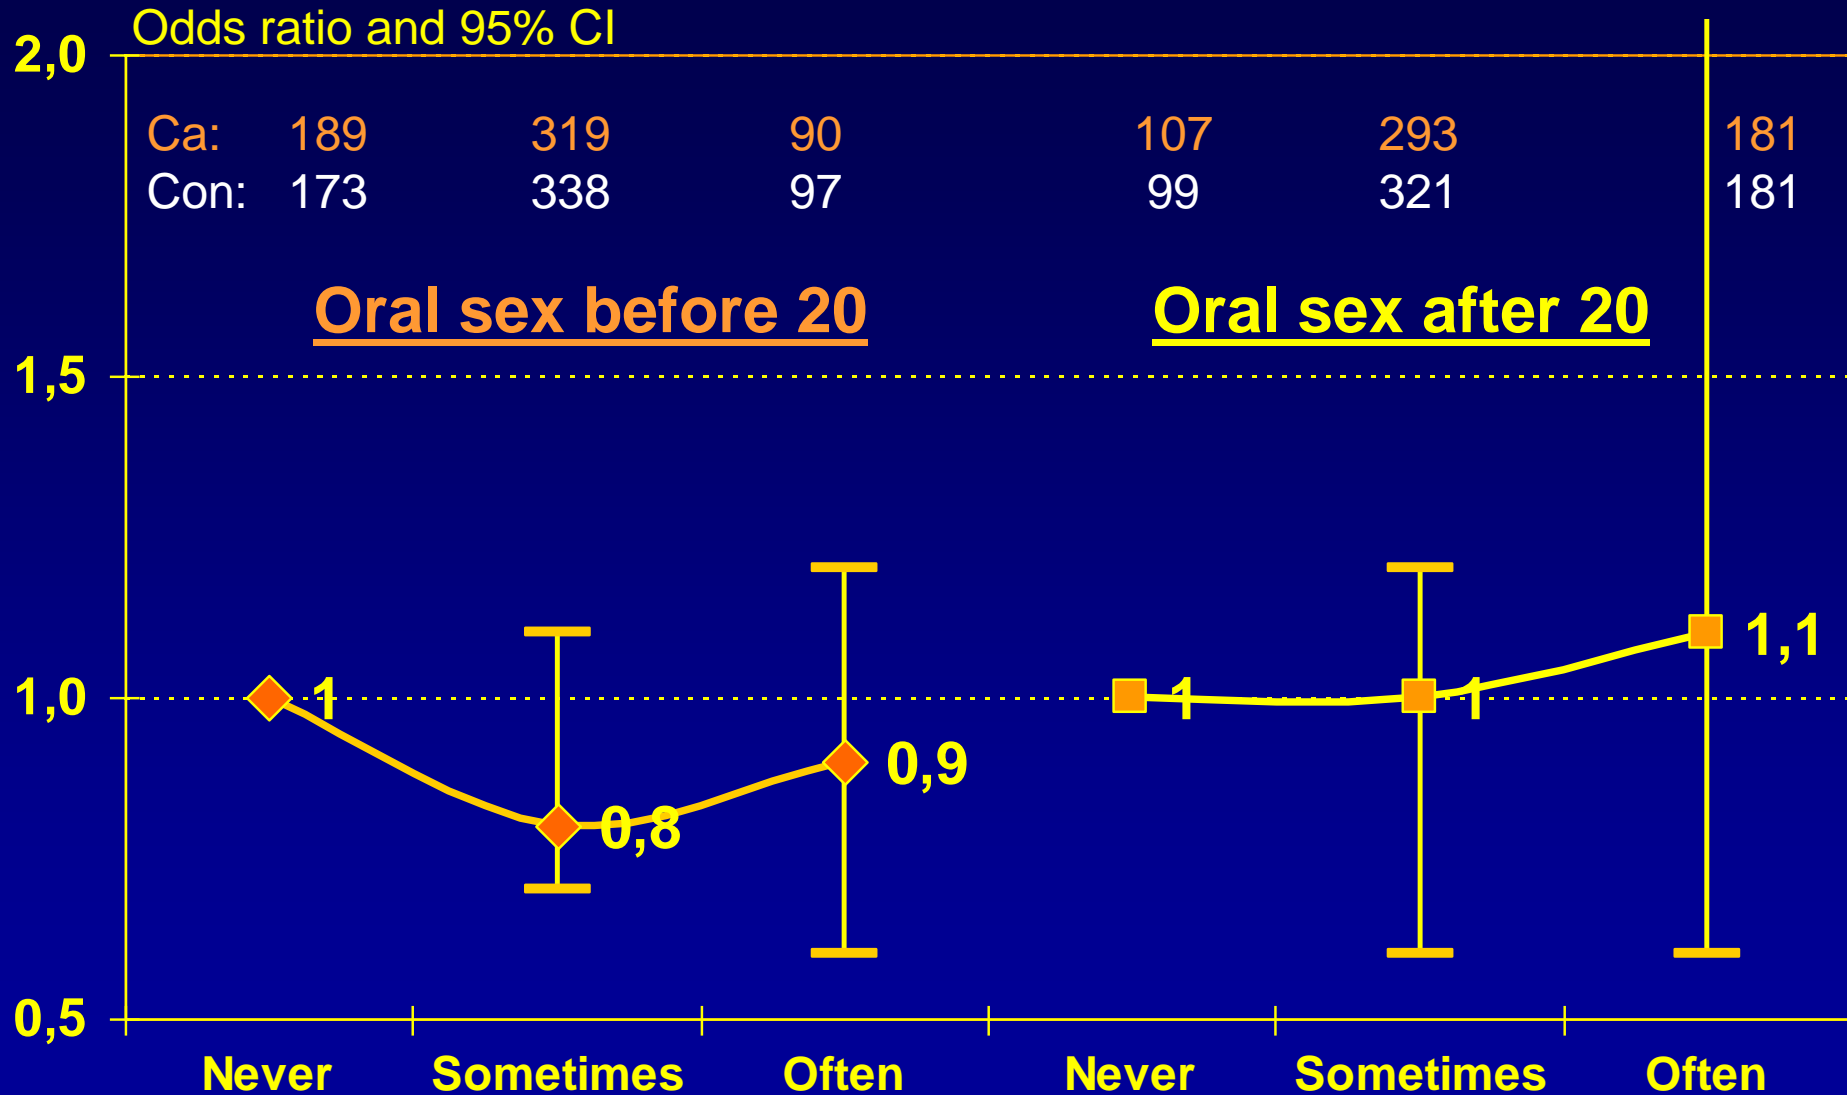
Odds ratio and 95% CI

2,0

Ca: 189 319 90 107 293 181
Con: 173 338 97 99 321 181

Oral sex before 20

Oral sex after 20

1,5

1,0

0,5

1

0,8

0,9

1

1

1,1

Never Sometimes Often Never Sometimes Often